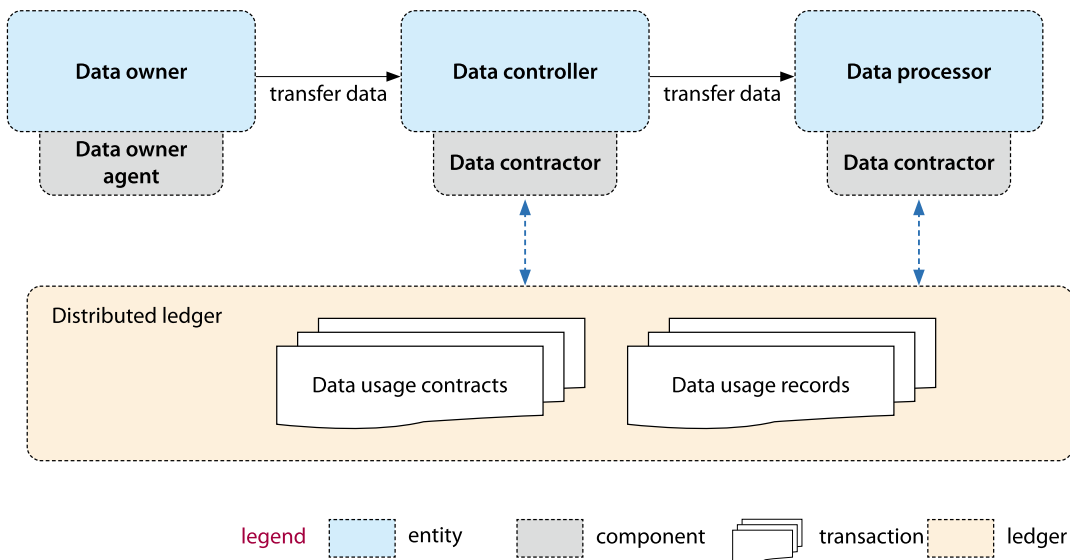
Data owner

transfer data

Data controller

transfer data

Data processor

Data owner agent

Data contractor

Data contractor

Distributed ledger

Data usage contracts

Data usage records

legend entity component transaction ledger